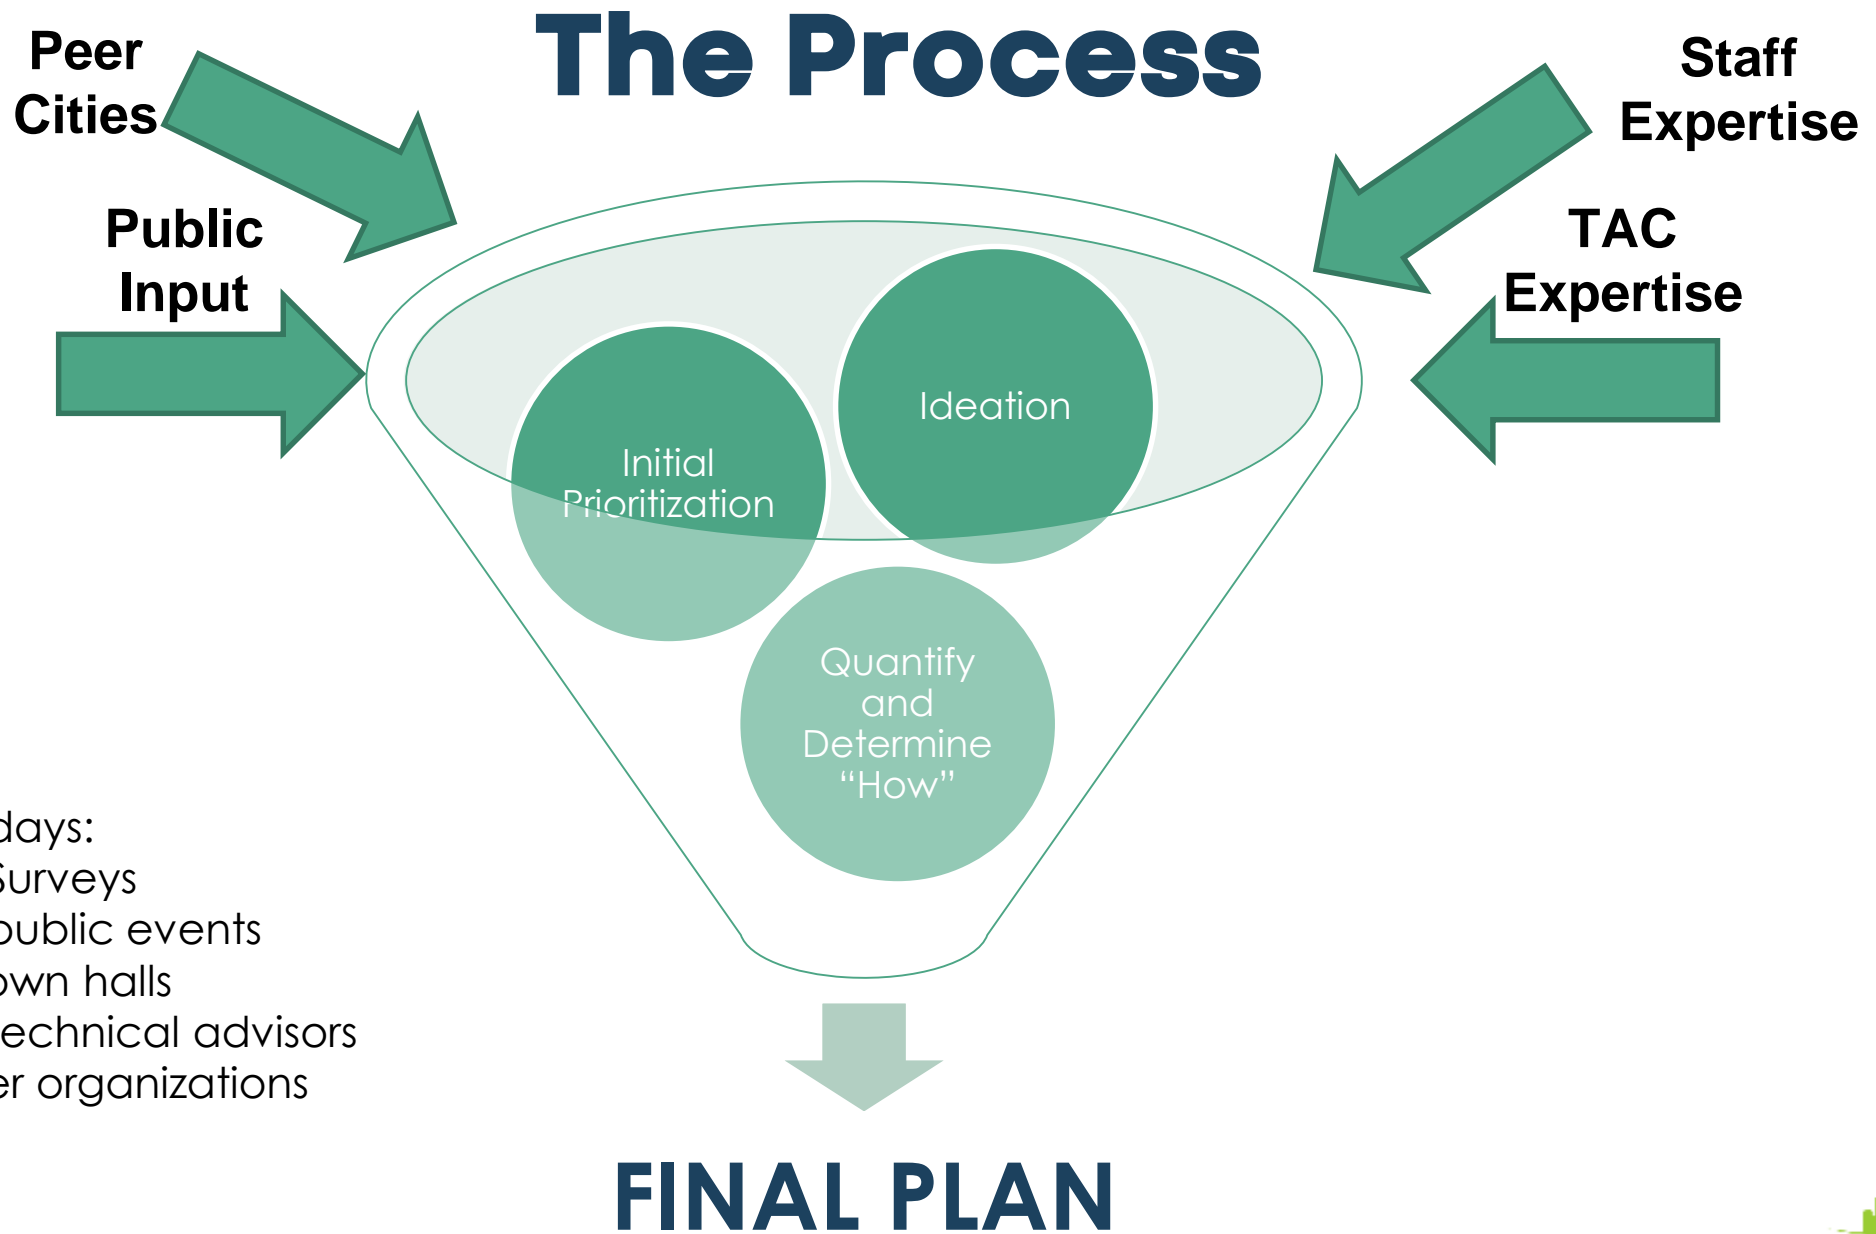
Peer Cities

The Process

Staff Expertise

Public Input

TAC Expertise

Ideation

Initial Prioritization

Quantify and Determine "How"

days:
Surveys
public events
own halls
echnical advisors
er organizations

FINAL PLAN